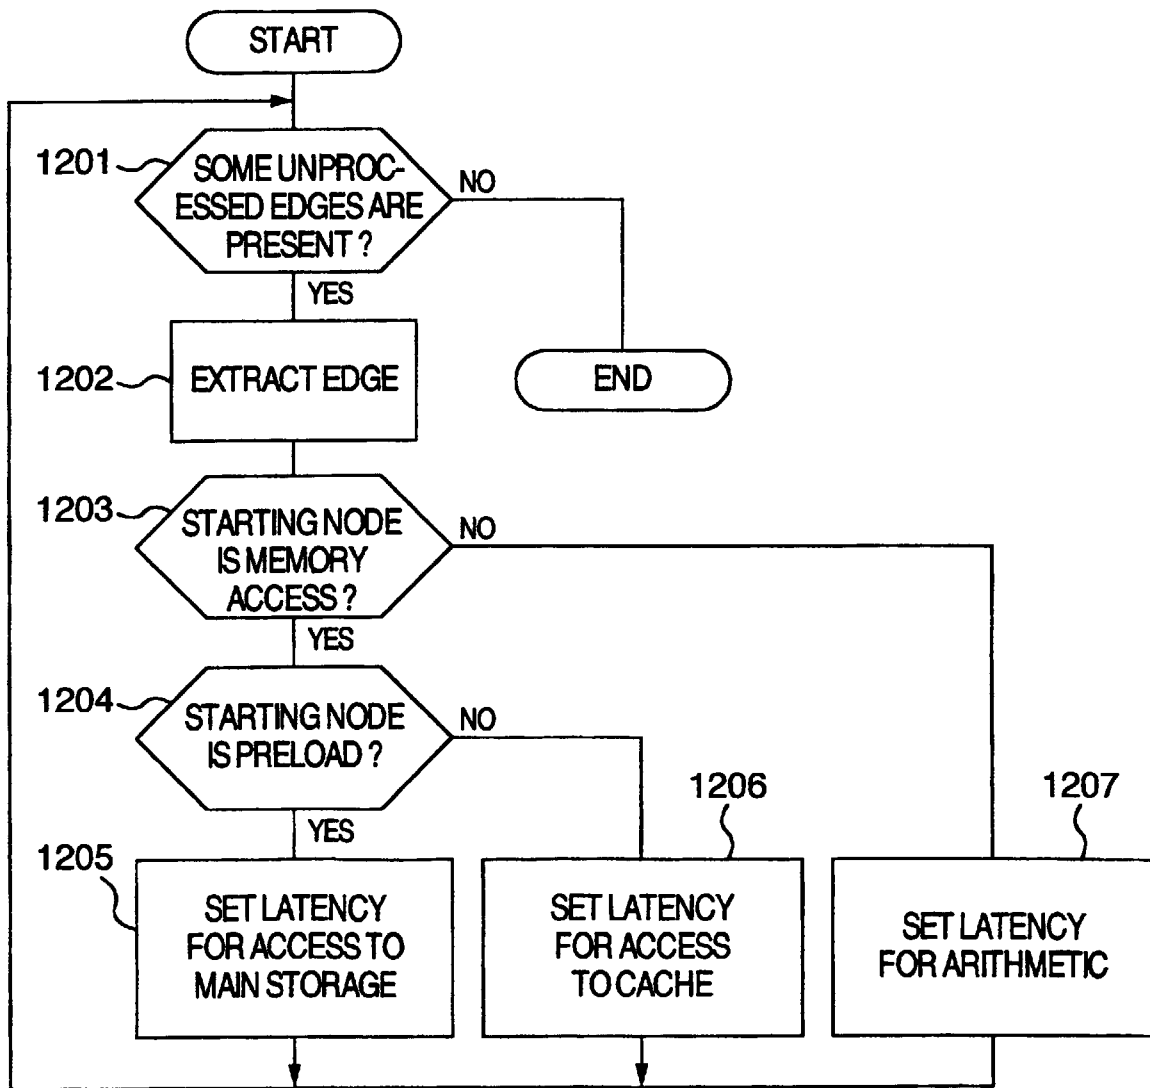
START

1201 SOME UNPROCESSED EDGES ARE PRESENT ?

NO

END

YES

1202 EXTRACT EDGE

1203 STARTING NODE IS MEMORY ACCESS ?

NO

YES

1204 STARTING NODE IS PRELOAD ?

NO

YES

1205 SET LATENCY FOR ACCESS TO MAIN STORAGE

1206 SET LATENCY FOR ACCESS TO CACHE

1207 SET LATENCY FOR ARITHMETIC